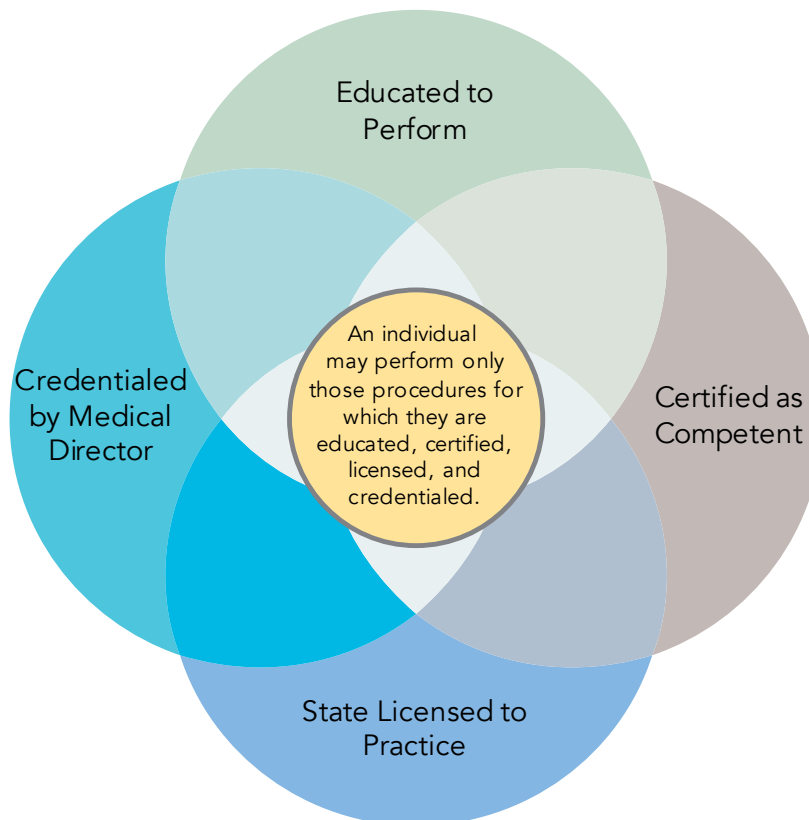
Educated to Perform

Credentialed by Medical Director

An individual may perform only those procedures for which they are educated, certified, licensed, and credentialed.

Certified as Competent

State Licensed to Practice